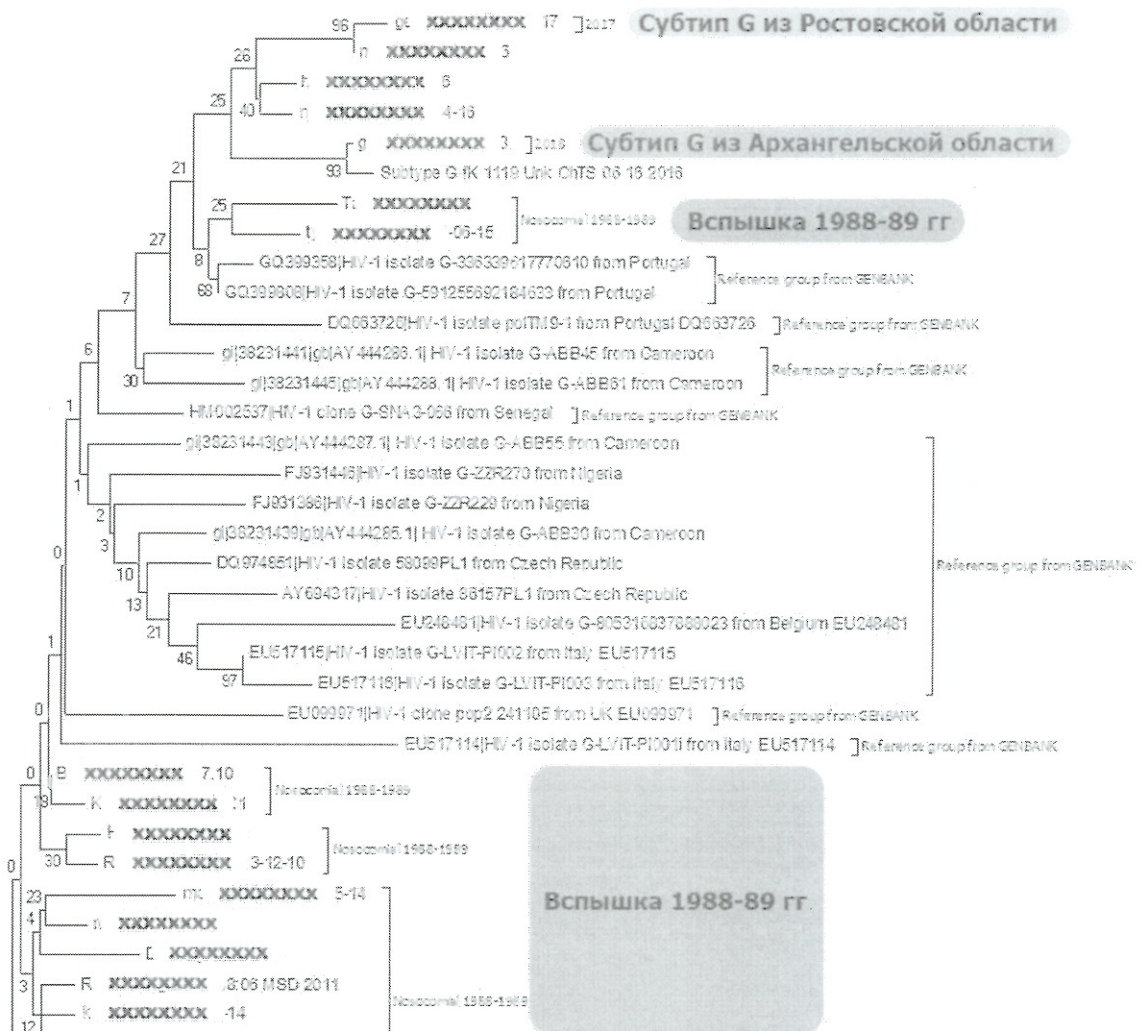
96 gi XXXXXXXX 17 ]2017 Субтип G из Ростовской области
n XXXXXXXX 3
26
h XXXXXXXX 6
25
40 n XXXXXXXX 4-16
g XXXXXXXX 3 ]2016 Субтип G из Архангельской области
93 Subtype G fK 1119 Unk ChTS 06 16 2016
21
25 T XXXXXXXX
t XXXXXXXX -06-15 ]Nosocomial 1988-1989 Вспышка 1988-89 гг
27
8 GQ399358|HIV-1 isolate G-336339d17770810 from Portugal
68 GQ399808|HIV-1 isolate G-591255692184633 from Portugal ]Reference group from GENBANK
7
DQ663720|HIV-1 isolate polTM9-1 from Portugal DQ663726 ]Reference group from GENBANK
6
gi|38231441|gb|AY444286.1| HIV-1 isolate G-ABB45 from Cameroon
30 gi|38231445|gb|AY444288.1| HIV-1 isolate G-ABB61 from Cameroon ]Reference group from GENBANK
1
HM002537|HIV-1 clone G-SN43-066 from Senegal ]Reference group from GENBANK
gi|38231443|gb|AY444287.1| HIV-1 isolate G-ABB55 from Cameroon
FJ931446|HIV-1 isolate G-ZZR270 from Nigeria
1
FJ931386|HIV-1 isolate G-ZZR228 from Nigeria
2
3 gi|38231439|gb|AY444285.1| HIV-1 isolate G-ABB30 from Cameroon
0
10 DQ974851|HIV-1 isolate 58099PL1 from Czech Republic
Reference group from GENBANK
13 AY694317|HIV-1 isolate 98157PL1 from Czech Republic
21 EU248481|HIV-1 isolate G-805316837868023 from Belgium EU248481
46 EU517115|HIV-1 isolate G-LVIT-PI002 from Italy EU517115
97 EU517116|HIV-1 isolate G-LVIT-PI003 from Italy EU517116
1
0 EU099971|HIV-1 clone pop2 241105 from UK EU099971 ]Reference group from GENBANK
EU517114|HIV-1 isolate G-LVIT-PI001 from Italy EU517114 ]Reference group from GENBANK
0 B XXXXXXXX 7.10
19 K XXXXXXXX 01 ]Nosocomial 1988-1989
H XXXXXXXX
30 R XXXXXXXX 3-12-10 ]Nosocomial 1988-1989
0
23 m XXXXXXXX 5-14
4 n XXXXXXXX Вспышка 1988-89 гг.
L XXXXXXXX
3 R XXXXXXXX 8:06 MSD 2011
k XXXXXXXX -14 Nosocomial 1988-1989
12